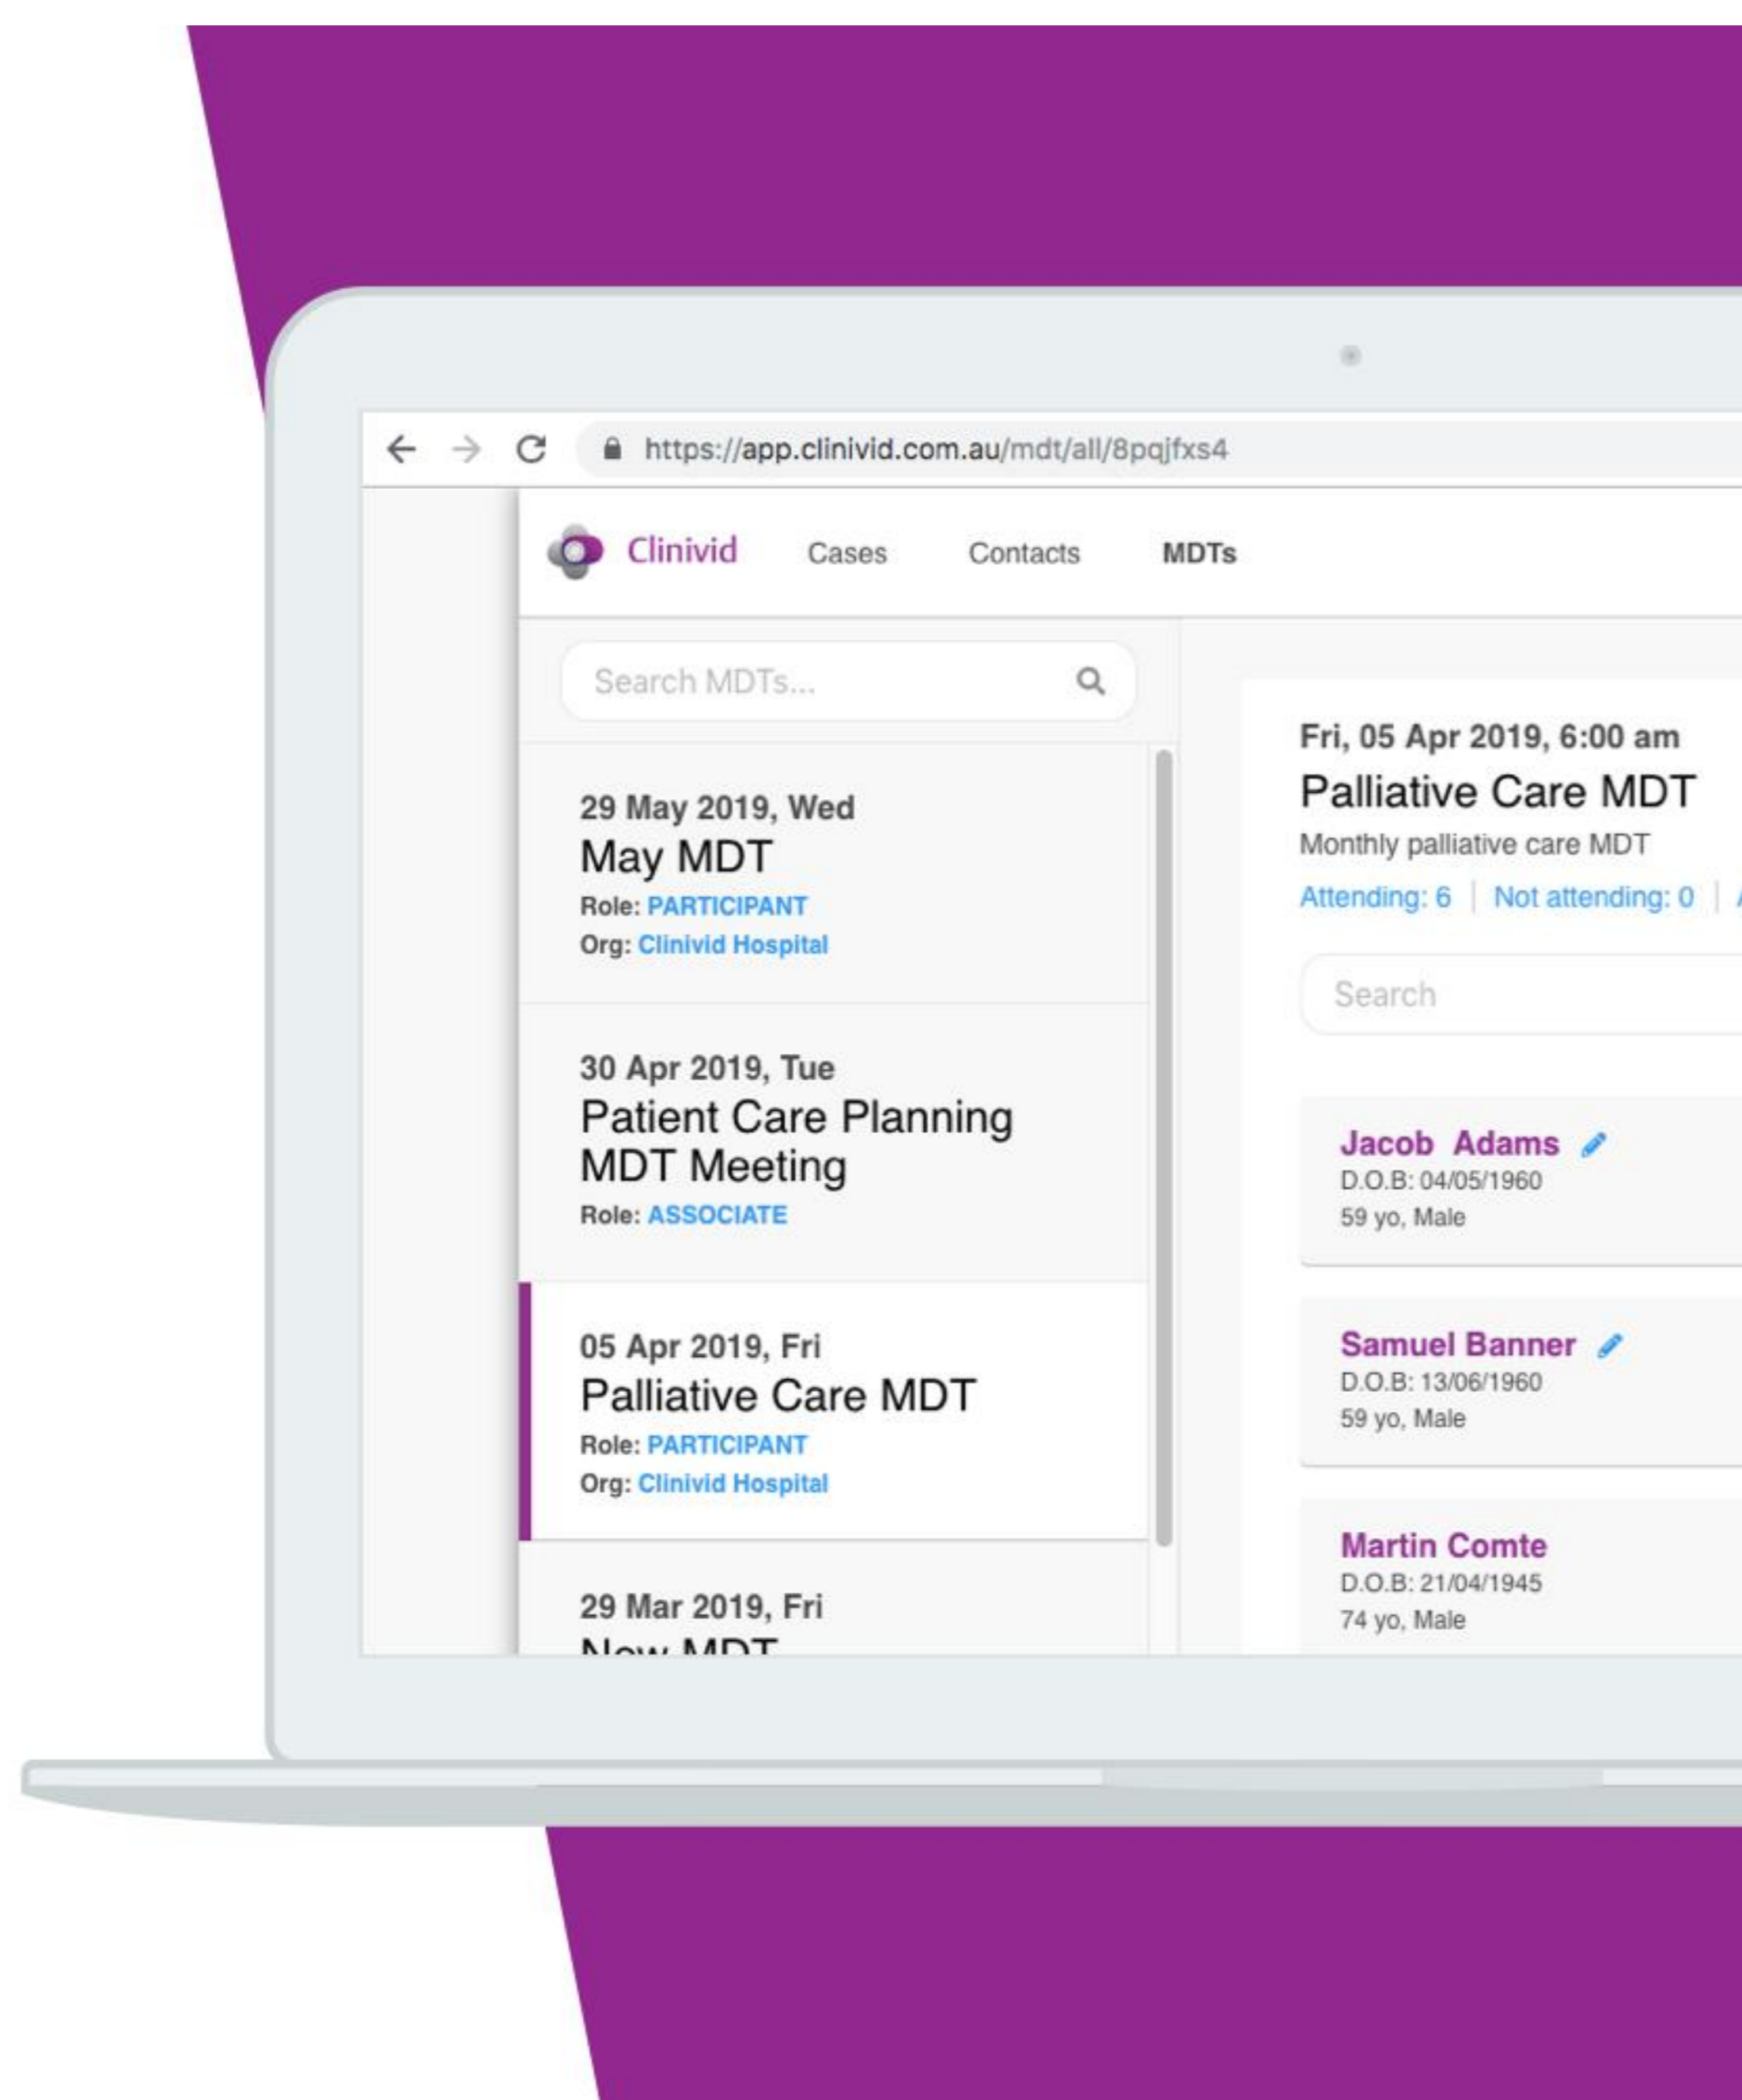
https://app.clinivid.com.au/mdt/all/8pqjfxs4

Clinivid Cases Contacts MDTs

Search MDTs...

29 May 2019, Wed
May MDT
Role: PARTICIPANT
Org: Clinivid Hospital

30 Apr 2019, Tue
Patient Care Planning MDT Meeting
Role: ASSOCIATE

05 Apr 2019, Fri
Palliative Care MDT
Role: PARTICIPANT
Org: Clinivid Hospital

29 Mar 2019, Fri
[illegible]

Fri, 05 Apr 2019, 6:00 am
Palliative Care MDT
Monthly palliative care MDT
Attending: 6 | Not attending: 0 | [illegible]

Search

Jacob Adams
D.O.B: 04/05/1960
59 yo, Male

Samuel Banner
D.O.B: 13/06/1960
59 yo, Male

Martin Comte
D.O.B: 21/04/1945
74 yo, Male